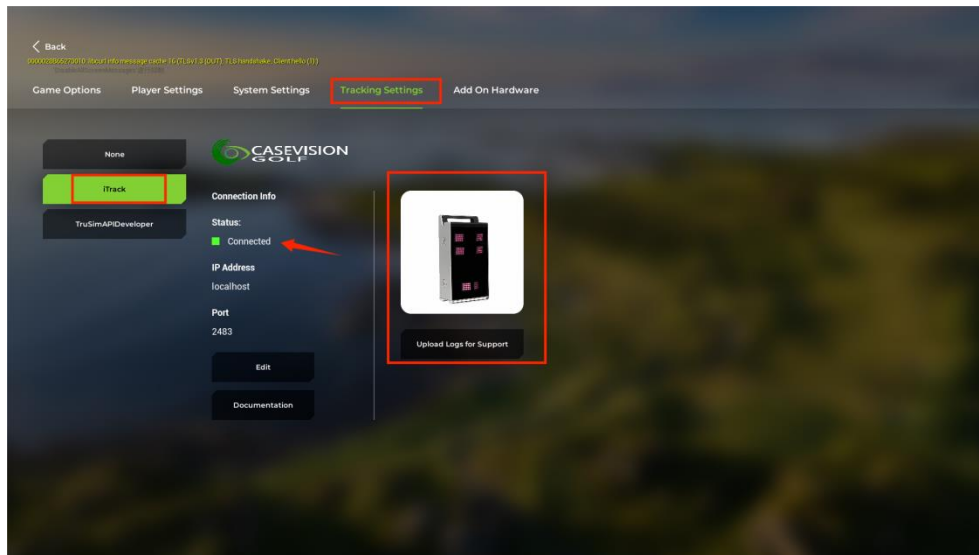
Back
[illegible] TLS handshake, ClientHello (1)
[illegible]

Game Options
Player Settings
System Settings
Tracking Settings
Add On Hardware

None
iTrack
TruSimAPIDeveloper

CASEVISION GOLF

Connection Info
Status:
Connected
IP Address
localhost
Port
2483
Edit
Documentation

Upload Logs for Support